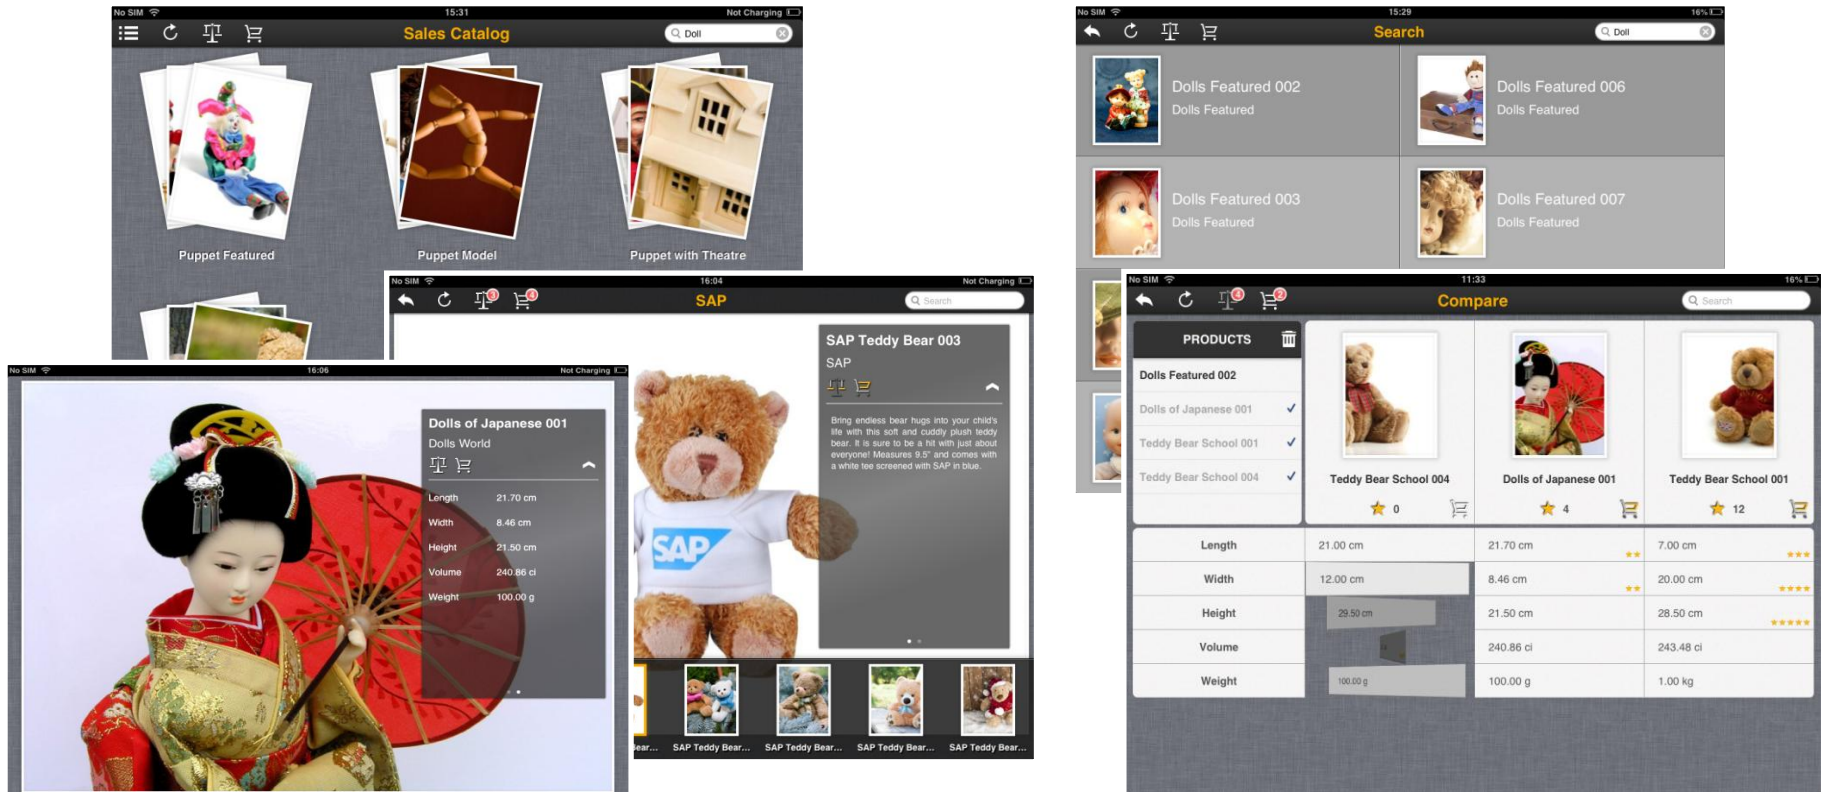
No SIM 15:31 Not Charging

Sales Catalog

Doll

Puppet Featured

Puppet Model

Puppet with Theatre

No SIM 15:29 16%

Search

Doll

Dolls Featured 002
Dolls Featured

Dolls Featured 006
Dolls Featured

Dolls Featured 003
Dolls Featured

Dolls Featured 007
Dolls Featured

No SIM 16:04 Not Charging

3 4

SAP

Search

SAP Teddy Bear 003
SAP

Bring endless bear hugs into your child's life with this soft and cuddly plush teddy bear. It is sure to be a hit with just about everyone! Measures 9.5" and comes with a white tee screened with SAP in blue.

ear... SAP Teddy Bear... SAP Teddy Bear... SAP Teddy Bear... SAP Teddy Bear...

No SIM 16:06 Not Charging

Dolls of Japanese 001
Dolls World

| Length | 21.70 cm |
|---|---|
| Width | 8.46 cm |
| Height | 21.50 cm |
| Volume | 240.86 ci |
| Weight | 100.00 g |

No SIM 11:33 16%

4 2

Compare

Search

PRODUCTS

Dolls Featured 002
Dolls of Japanese 001
Teddy Bear School 001
Teddy Bear School 004

Teddy Bear School 004 0
Dolls of Japanese 001 4
Teddy Bear School 001 12

| | | | |
|---|---|---|---|
| Length | 21.00 cm | 21.70 cm | 7.00 cm |
| Width | 12.00 cm | 8.46 cm | 20.00 cm |
| Height | 29.50 cm | 21.50 cm | 28.50 cm |
| Volume | | 240.86 ci | 243.48 ci |
| Weight | 100.00 g | 100.00 g | 1.00 kg |